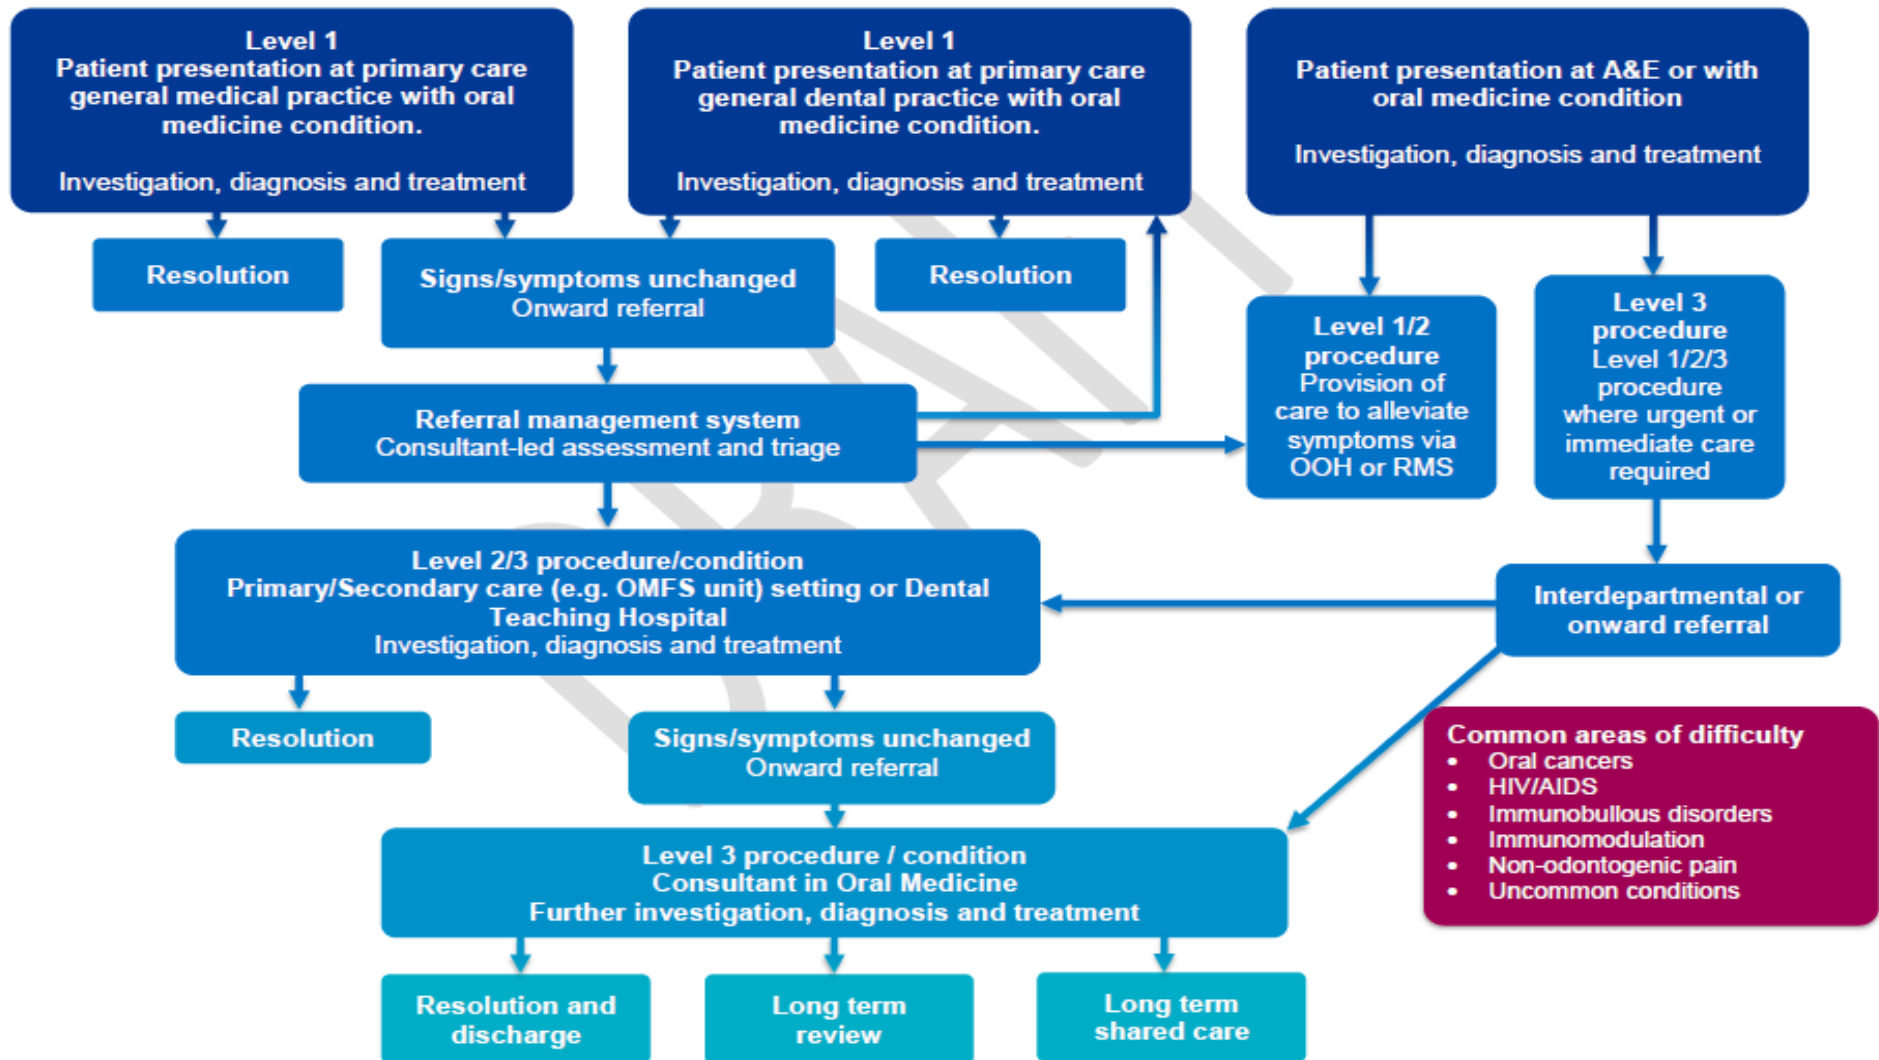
Level 1
Patient presentation at primary care general medical practice with oral medicine condition.

Investigation, diagnosis and treatment

Level 1
Patient presentation at primary care general dental practice with oral medicine condition.

Investigation, diagnosis and treatment

Patient presentation at A&E or with oral medicine condition

Investigation, diagnosis and treatment

Resolution

Signs/symptoms unchanged
Onward referral

Resolution

Level 1/2 procedure
Provision of care to alleviate symptoms via OOH or RMS

Level 3 procedure
Level 1/2/3 procedure where urgent or immediate care required

Referral management system
Consultant-led assessment and triage

Level 2/3 procedure/condition
Primary/Secondary care (e.g. OMFS unit) setting or Dental Teaching Hospital
Investigation, diagnosis and treatment

Interdepartmental or onward referral

Resolution

Signs/symptoms unchanged
Onward referral

Common areas of difficulty
• Oral cancers
• HIV/AIDS
• Immunobullous disorders
• Immunomodulation
• Non-odontogenic pain
• Uncommon conditions

Level 3 procedure / condition
Consultant in Oral Medicine
Further investigation, diagnosis and treatment

Resolution and discharge

Long term review

Long term shared care